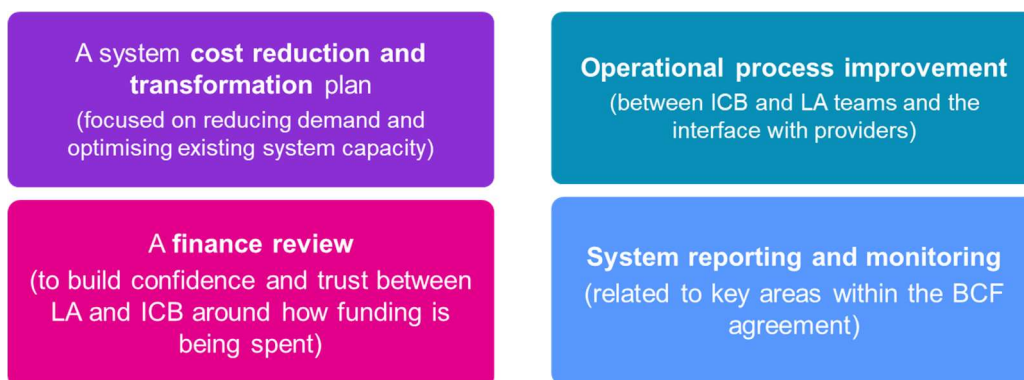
A system **cost reduction and transformation** plan
(focused on reducing demand and optimising existing system capacity)

**Operational process improvement**
(between ICB and LA teams and the interface with providers)

A **finance review**
(to build confidence and trust between LA and ICB around how funding is being spent)

**System reporting and monitoring**
(related to key areas within the BCF agreement)